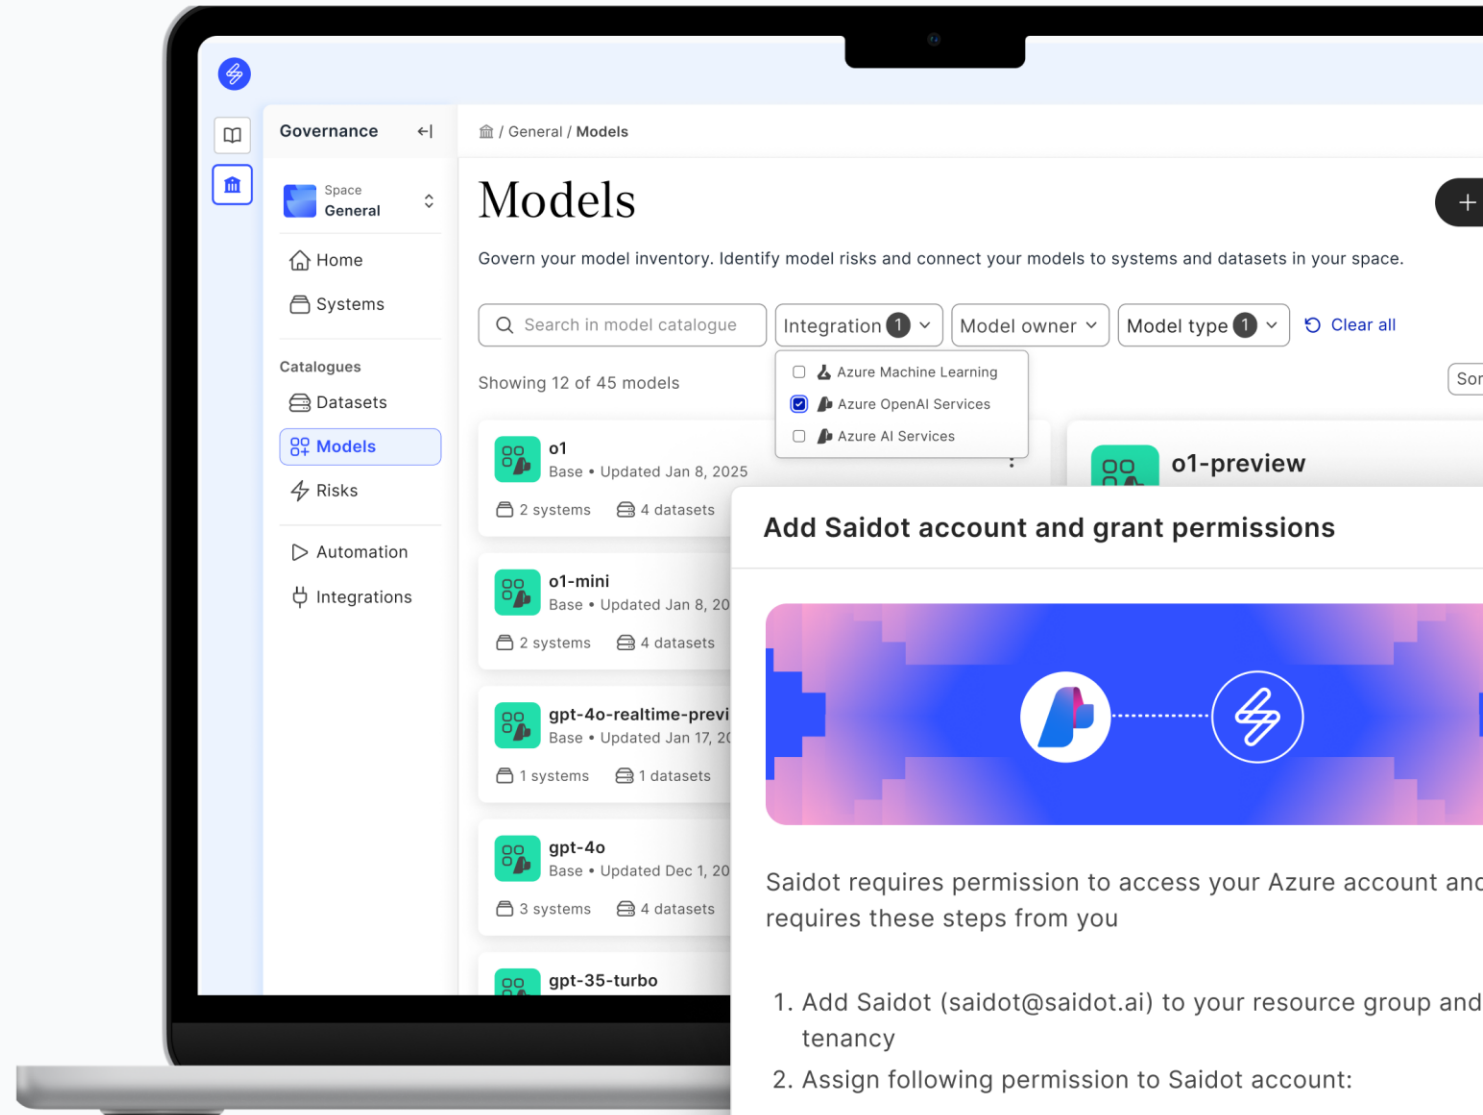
Governance

Space
General

Home

Systems

Catalogues

Datasets

Models

Risks

Automation

Integrations

/ General / Models

Models

Govern your model inventory. Identify model risks and connect your models to systems and datasets in your space.

Search in model catalogue

Integration 1

Model owner

Model type 1

Clear all

Azure Machine Learning

Azure OpenAI Services

Azure AI Services

Showing 12 of 45 models

Sor

o1
Base • Updated Jan 8, 2025
2 systems 4 datasets

o1-preview

o1-mini
Base • Updated Jan 8, 20
2 systems 4 datasets

gpt-4o-realtime-previ
Base • Updated Jan 17, 20
1 systems 1 datasets

gpt-4o
Base • Updated Dec 1, 20
3 systems 4 datasets

gpt-35-turbo

Add Saidot account and grant permissions

Saidot requires permission to access your Azure account anc requires these steps from you

1. Add Saidot (saidot@saidot.ai) to your resource group and tenancy
2. Assign following permission to Saidot account: